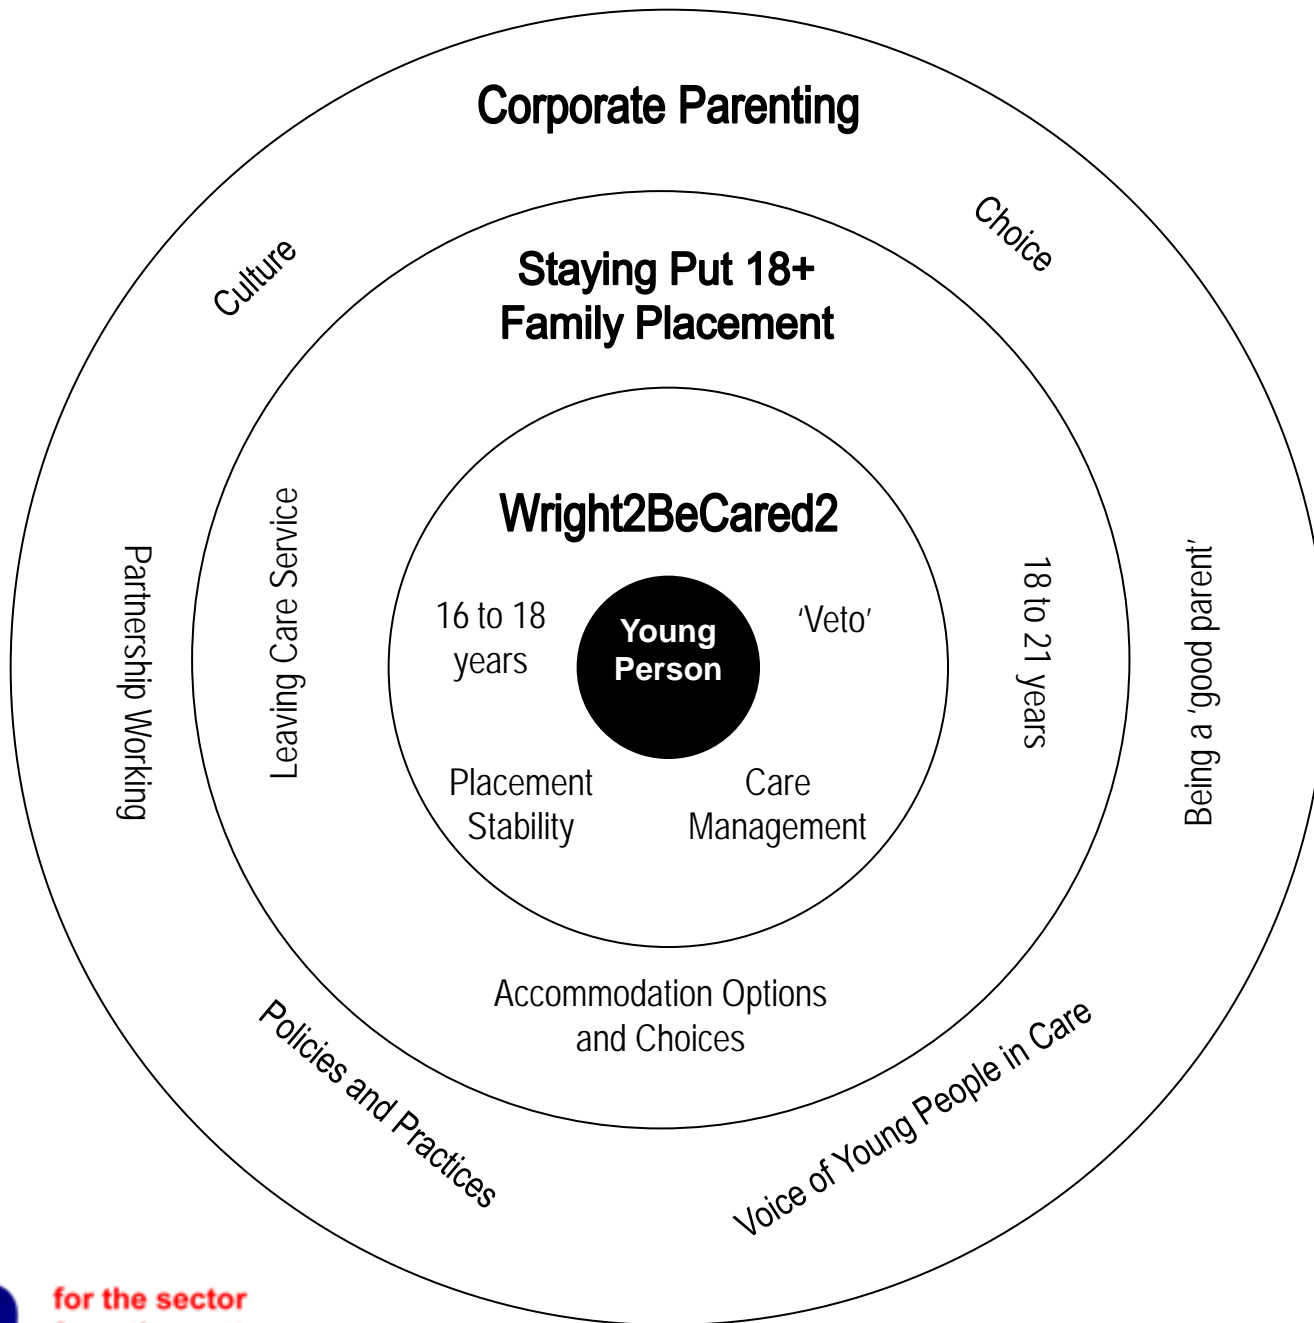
Corporate Parenting

Culture

Choice

Staying Put 18+
Family Placement

Partnership Working

Leaving Care Service

Wright2BeCared2

16 to 18 years

Young Person

'Veto'

18 to 21 years

Being a 'good parent'

Placement Stability

Care Management

Accommodation Options and Choices

Policies and Practices

Voice of Young People in Care

for the sector